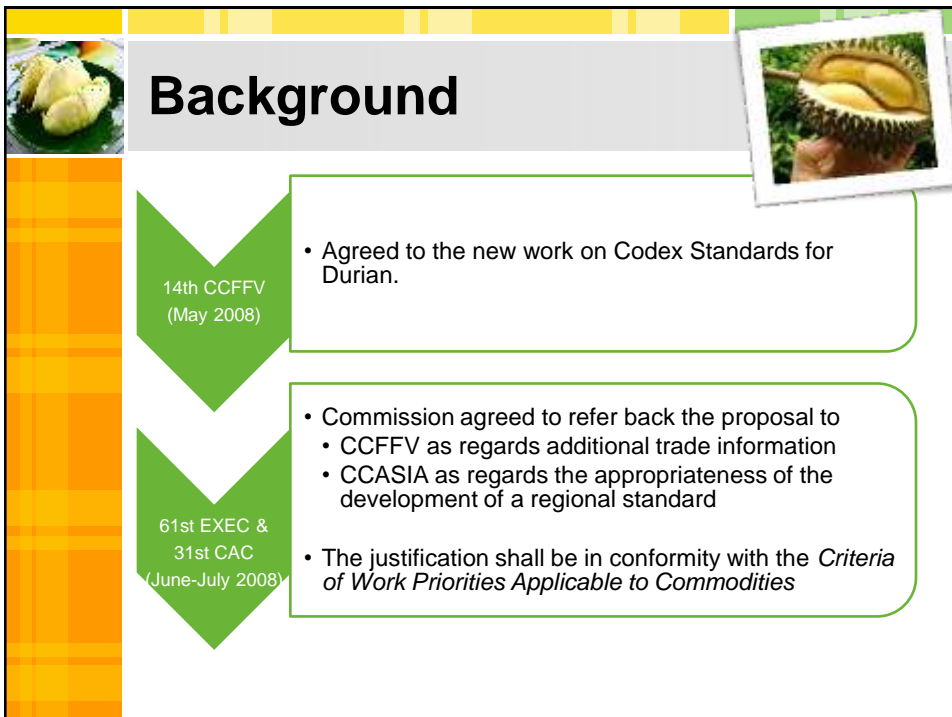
Background

14th CCFFV (May 2008)

• Agreed to the new work on Codex Standards for Durian.

61st EXEC & 31st CAC (June-July 2008)

• Commission agreed to refer back the proposal to
• CCFFV as regards additional trade information
• CCASIA as regards the appropriateness of the development of a regional standard

• The justification shall be in conformity with the *Criteria of Work Priorities Applicable to Commodities*